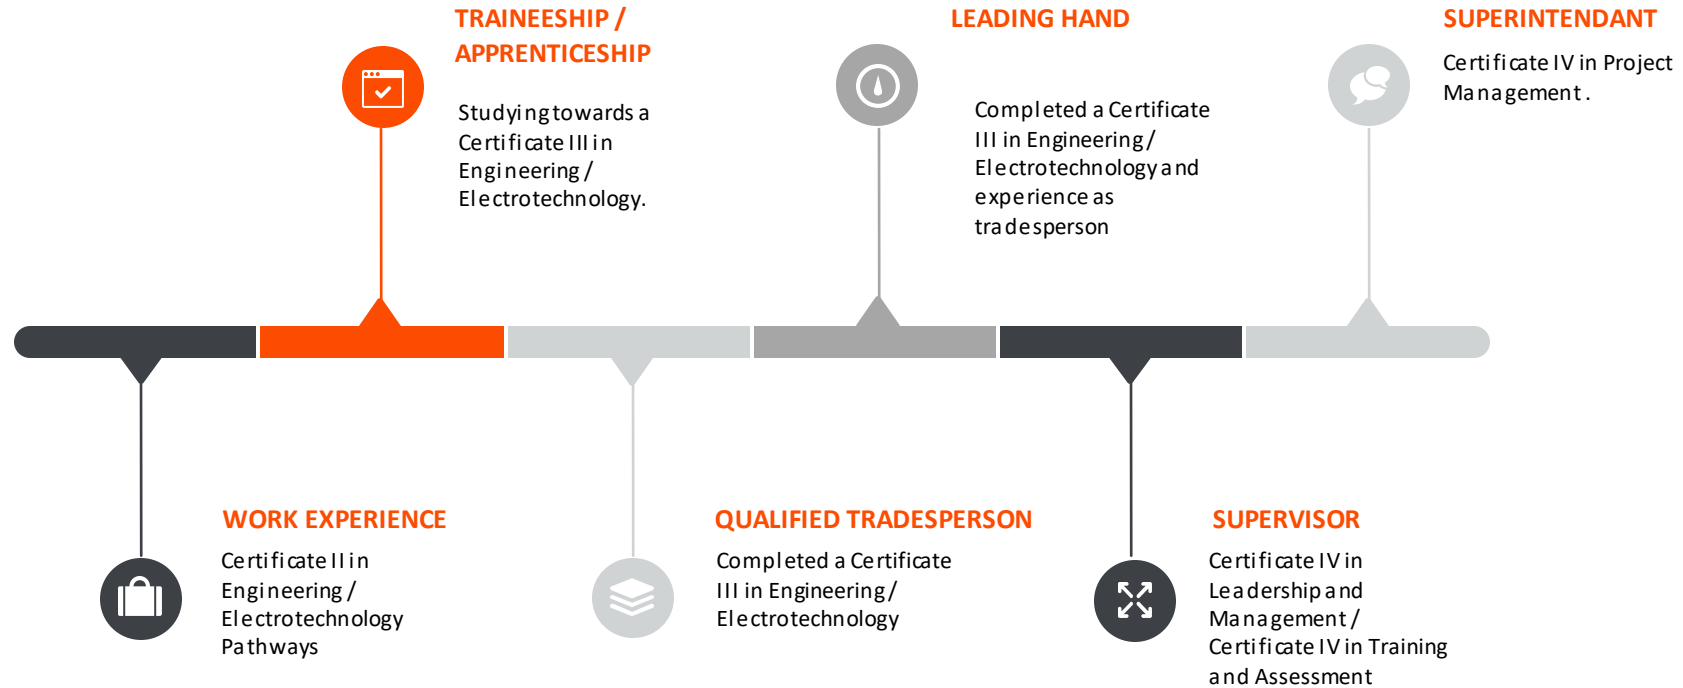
TRAINEESHIP / APPRENTICESHIP

Studying towards a Certificate III in Engineering / Electrotechnology.

LEADING HAND

Completed a Certificate III in Engineering / Electrotechnology and experience as tradesperson

SUPERINTENDANT

Certificate IV in Project Management.

WORK EXPERIENCE

Certificate II in Engineering / Electrotechnology Pathways

QUALIFIED TRADESPERSON

Completed a Certificate III in Engineering / Electrotechnology

SUPERVISOR

Certificate IV in Leadership and Management / Certificate IV in Training and Assessment